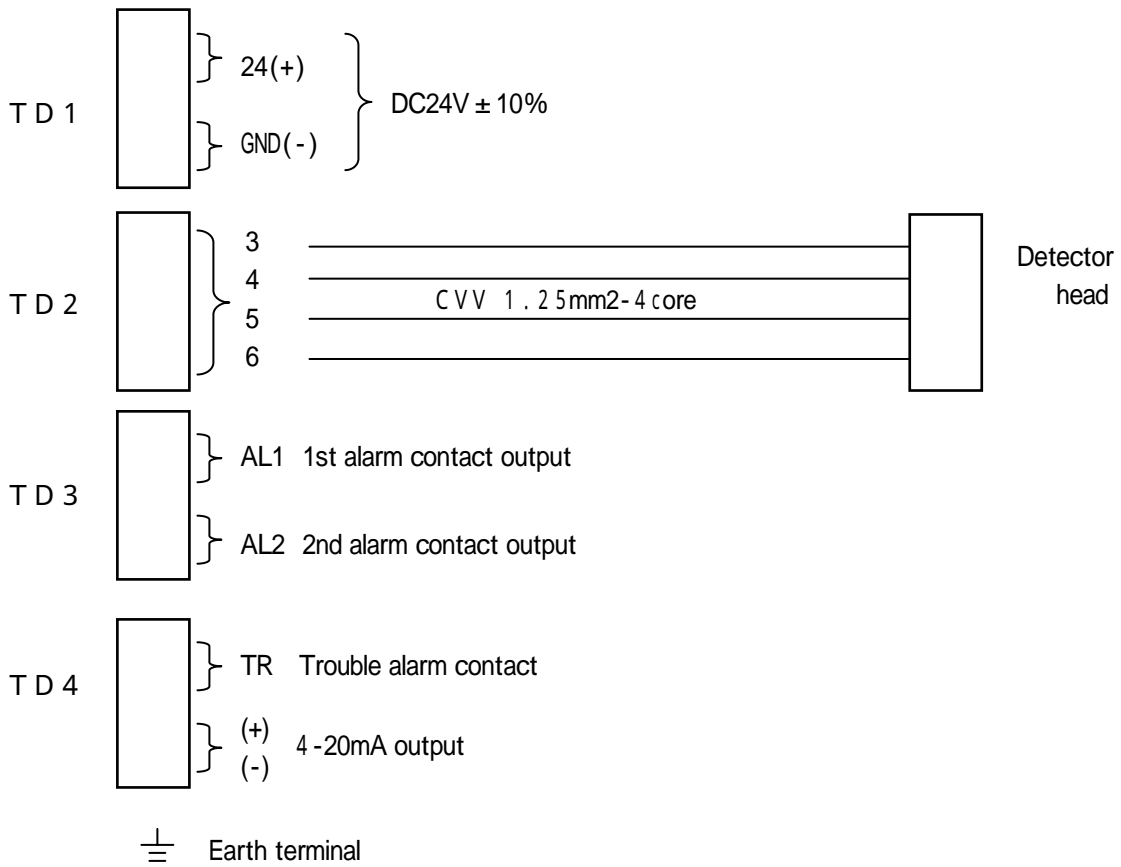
TD1

24(+)

GND(-)

DC24V ± 10%

TD2

3

4

5

6

CVV 1.25mm2-4core

Detector head

TD3

AL1 1st alarm contact output

AL2 2nd alarm contact output

TD4

TR Trouble alarm contact

(+)

(-)

4-20mA output

Earth terminal